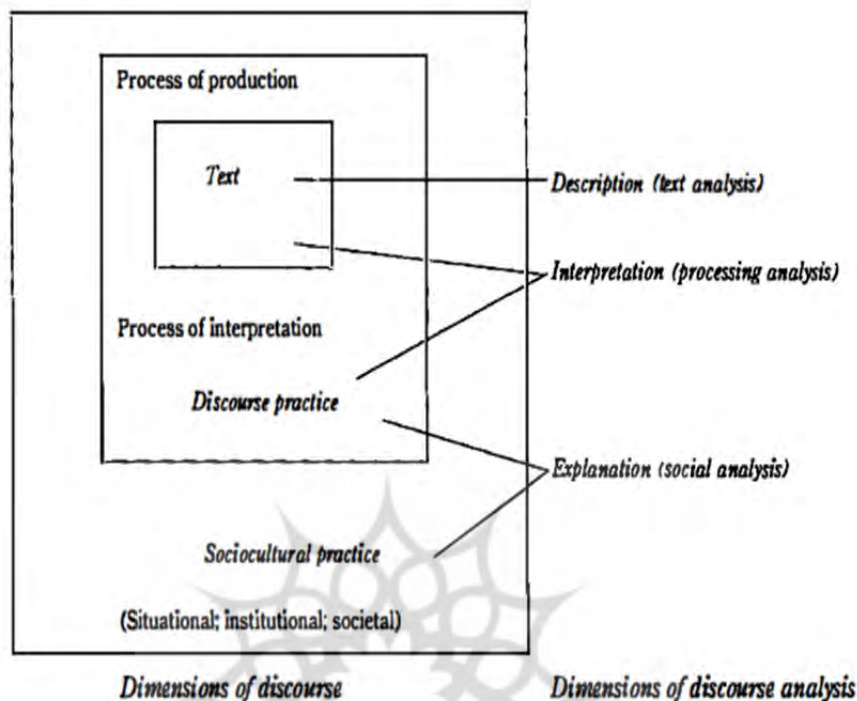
Process of production

Text

Description (text analysis)

Interpretation (processing analysis)

Process of interpretation

Discourse practice

Explanation (social analysis)

Sociocultural practice

(Situational; institutional; societal)

Dimensions of discourse

Dimensions of discourse analysis